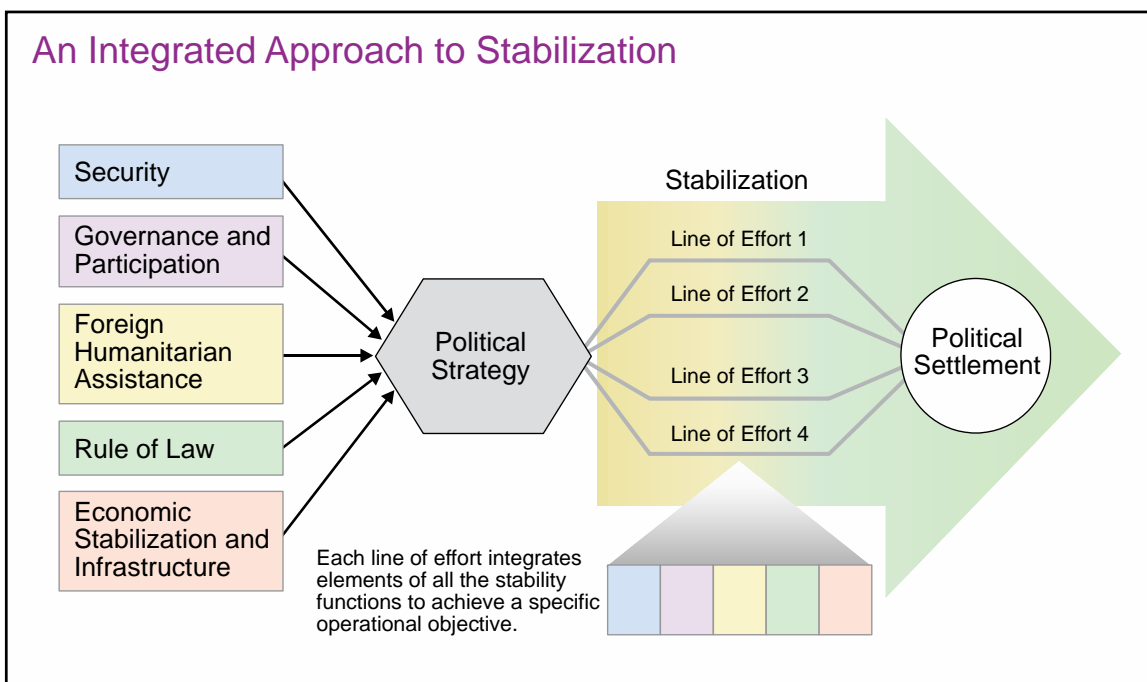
An Integrated Approach to Stabilization

Security

Governance and Participation

Foreign Humanitarian Assistance

Rule of Law

Economic Stabilization and Infrastructure

Political Strategy

Stabilization

Line of Effort 1

Line of Effort 2

Line of Effort 3

Line of Effort 4

Political Settlement

Each line of effort integrates elements of all the stability functions to achieve a specific operational objective.